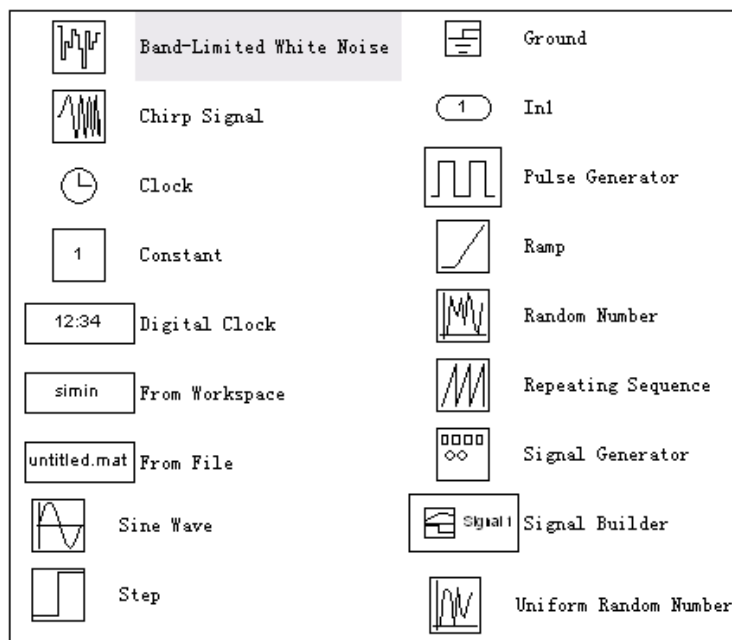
Band-Limited White Noise

Chirp Signal

Clock

1 Constant

12:34 Digital Clock

simin From Workspace

untitled.mat From File

Sine Wave

Step

Ground

1 In1

Pulse Generator

Ramp

Random Number

Repeating Sequence

Signal Generator

Signal 1 Signal Builder

Uniform Random Number